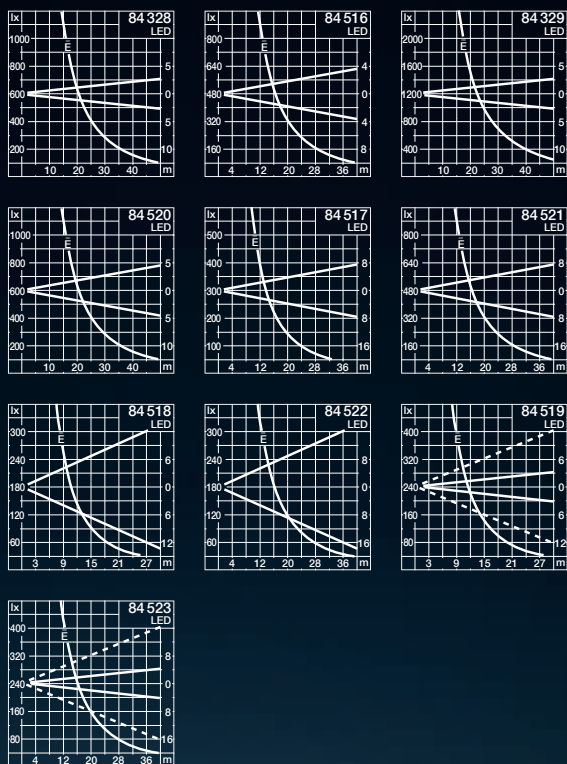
lx
84 328
LED
1000
800
600
400
200
E
5
0
5
10
10 20 30 40 m

lx
84 516
LED
800
640
480
320
160
E
4
0
4
8
4 12 20 28 36 m

lx
84 329
LED
2000
1600
1200
800
400
E
5
0
5
10
10 20 30 40 m

lx
84 520
LED
1000
800
600
400
200
E
5
0
5
10
10 20 30 40 m

lx
84 517
LED
500
400
300
200
100
E
8
0
8
16
4 12 20 28 36 m

lx
84 521
LED
800
640
480
320
160
E
8
0
8
16
4 12 20 28 36 m

lx
84 518
LED
300
240
180
120
60
E
6
0
6
12
3 9 15 21 27 m

lx
84 522
LED
300
240
180
120
60
E
8
0
8
16
4 12 20 28 36 m

lx
84 519
LED
400
320
240
160
80
E
6
0
6
12
3 9 15 21 27 m

lx
84 523
LED
400
320
240
160
80
E
8
0
8
16
4 12 20 28 36 m